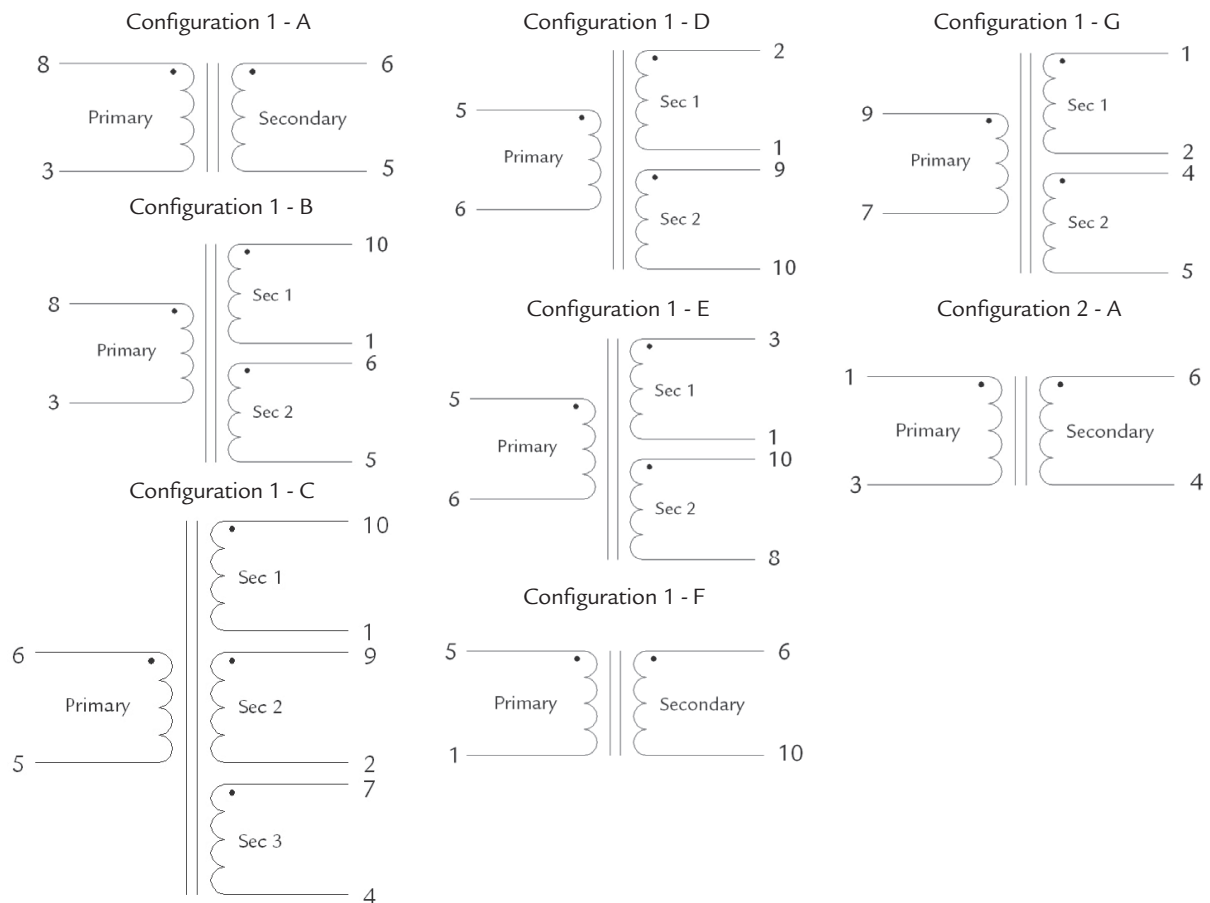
Configuration 1 - A

8
Primary
3
Secondary
6
5

Configuration 1 - B

8
Primary
3
Sec 1
10
1
Sec 2
6
5

Configuration 1 - C

6
Primary
5
Sec 1
10
1
Sec 2
9
2
Sec 3
7
4

Configuration 1 - D

5
Primary
6
Sec 1
2
1
Sec 2
9
10

Configuration 1 - E

5
Primary
6
Sec 1
3
1
Sec 2
10
8

Configuration 1 - F

5
Primary
1
Secondary
6
10

Configuration 1 - G

9
Primary
7
Sec 1
1
2
Sec 2
4
5

Configuration 2 - A

1
Primary
3
Secondary
6
4